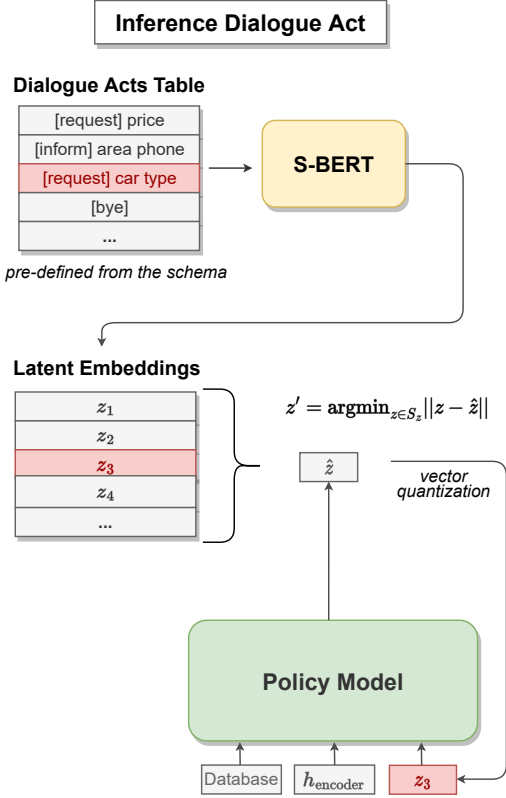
Inference Dialogue Act

Dialogue Acts Table

| [request] price |
|---|
| [inform] area phone |
| [request] car type |
| [bye] |
| ... |

pre-defined from the schema

S-BERT

Latent Embeddings

| $z_1$ |
|---|
| $z_2$ |
| $z_3$ |
| $z_4$ |
| ... |

$z' = \mathbf{argmin}_{z \in S_z} ||z - \hat{z}||$

$\hat{z}$

vector quantization

Policy Model

Database

$h_{\text{encoder}}$

$z_3$